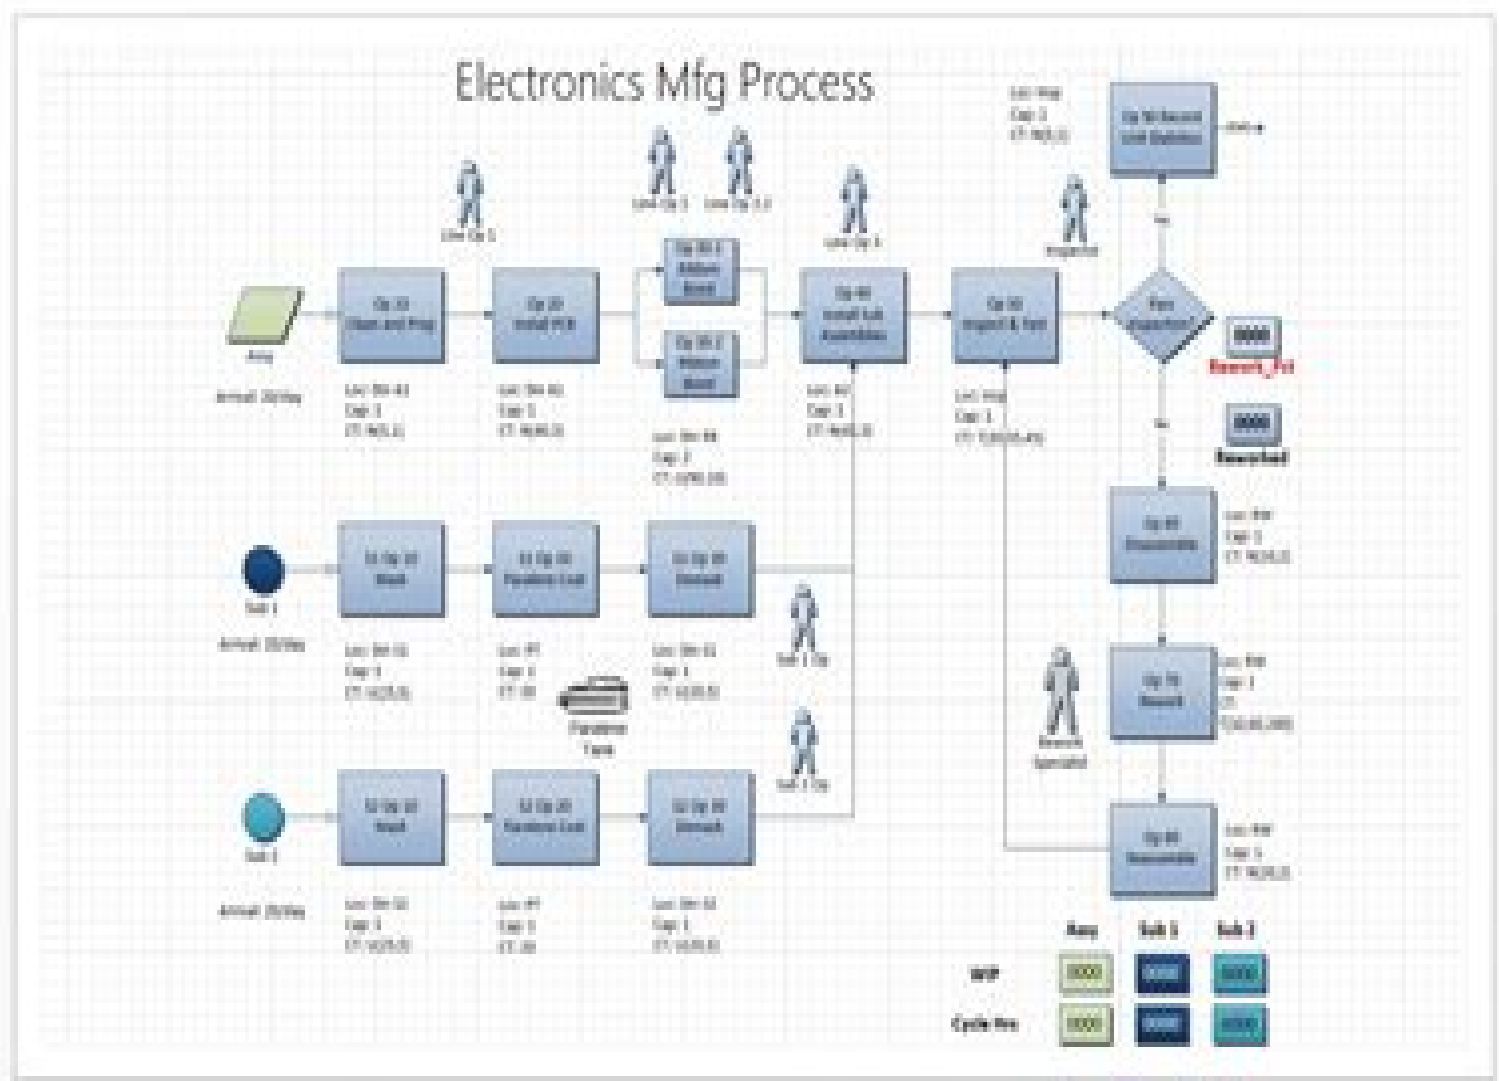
Electronics Mfg Process

Op 10
Clean and Prep

Op 20
Install PCB

Op 30.1
Ribbon Board

Op 30.2
Ribbon Board

Op 40
Install Sub Assemblies

Op 50
Inspect & Test

Pass Inspection

Op 90 Record Unit Statistics

Op 60 Disassemble

Op 70 Rework

Op 80 Reassemble

S1 Op 10 Wash

S1 Op 20 Parabinn Coat

S1 Op 30 Unmask

S2 Op 10 Wash

S2 Op 20 Parabinn Coat

S2 Op 30 Unmask

Assy
Sub 1
Sub 2

Rework_Pct
Reworked

Parabinn Tank

Assy | Sub 1 | Sub 2
WIP
Cycle Hrs

0000